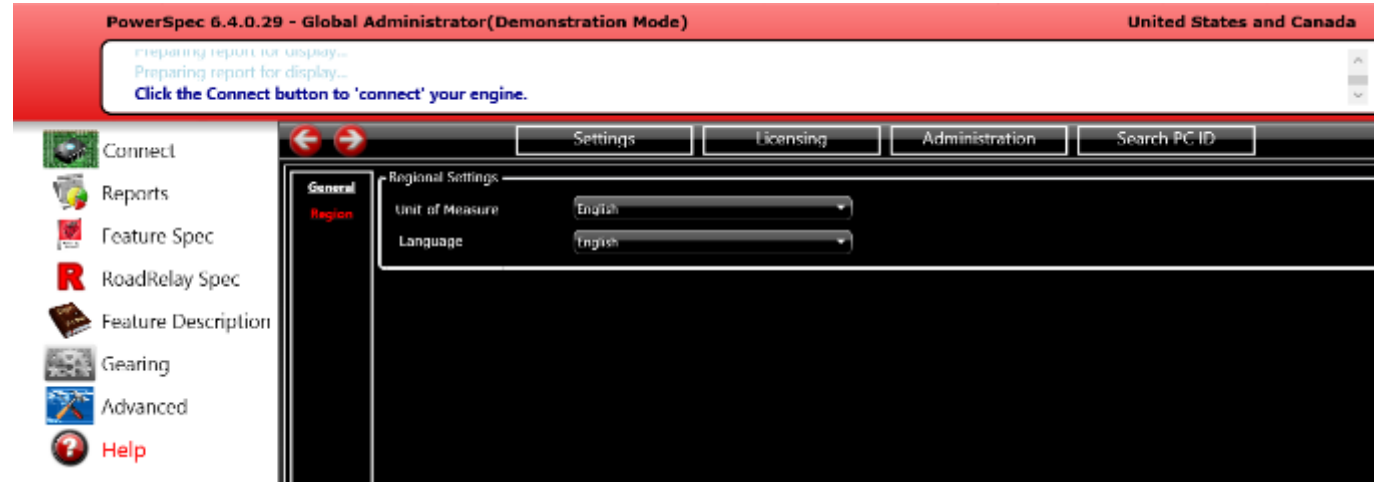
PowerSpec 6.4.0.29 - Global Administrator(Demonstration Mode)

United States and Canada

Preparing report for display...
Preparing report for display...
Click the Connect button to 'connect' your engine.

Connect
Reports
Feature Spec
RoadRelay Spec
Feature Description
Gearing
Advanced
Help

Settings
Licensing
Administration
Search PC ID

General
Region

Regional Settings

| Unit of Measure | English |
|---|---|
| Language | English |